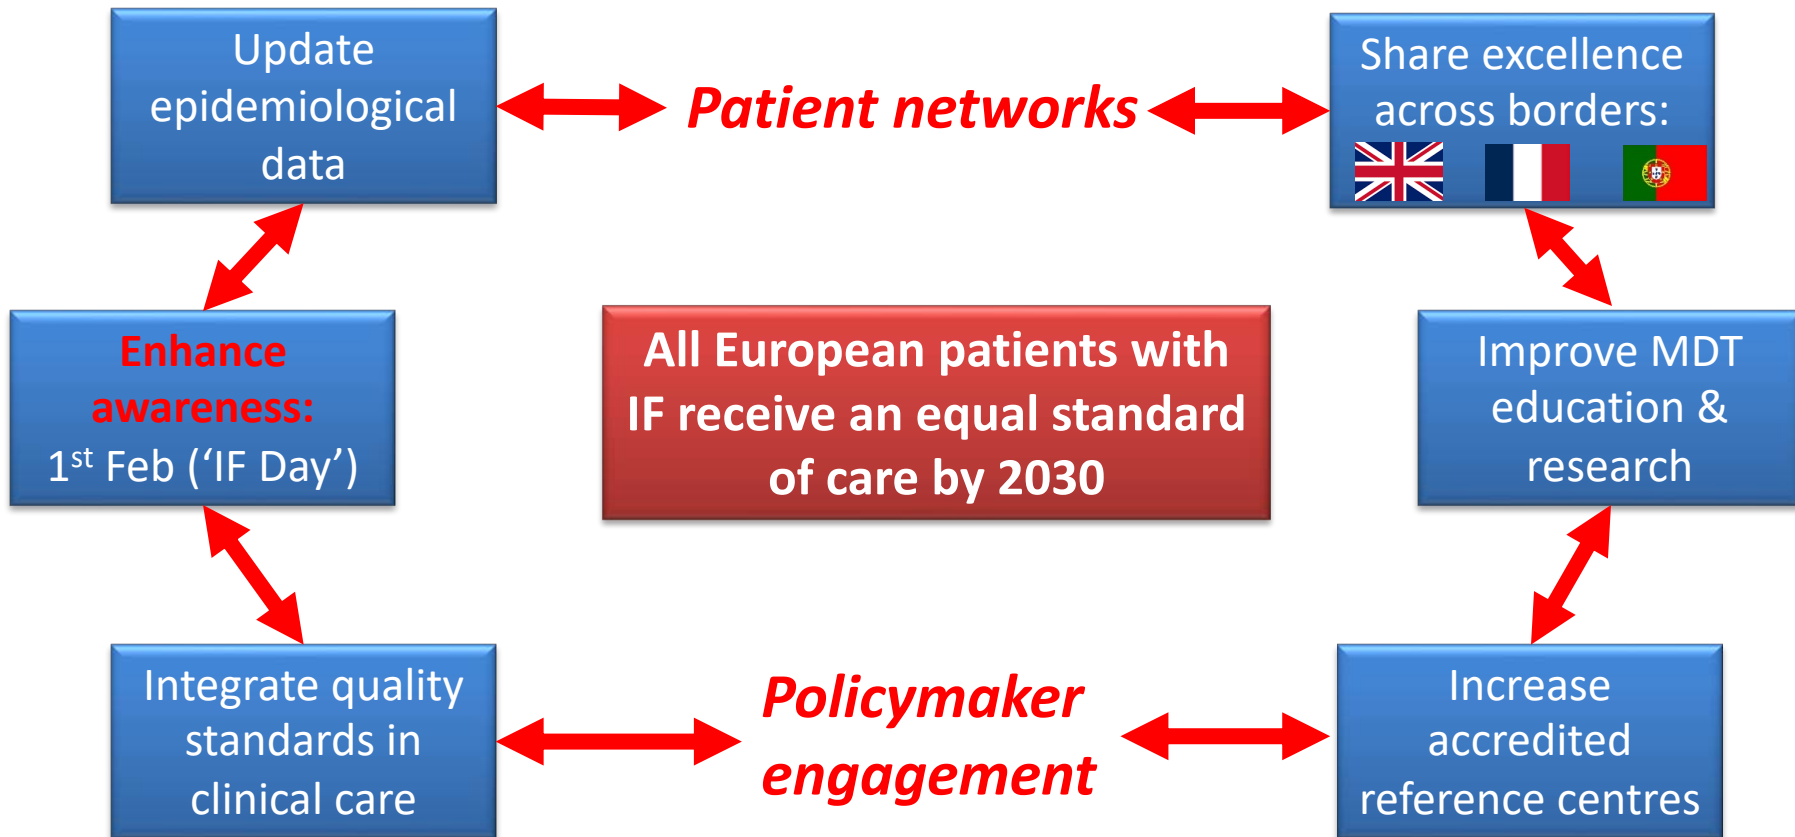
Update epidemiological data

Patient networks

Share excellence across borders:

Enhance awareness:
$1^{st}$ Feb ('IF Day')

All European patients with IF receive an equal standard of care by 2030

Improve MDT education & research

Integrate quality standards in clinical care

Policymaker engagement

Increase accredited reference centres